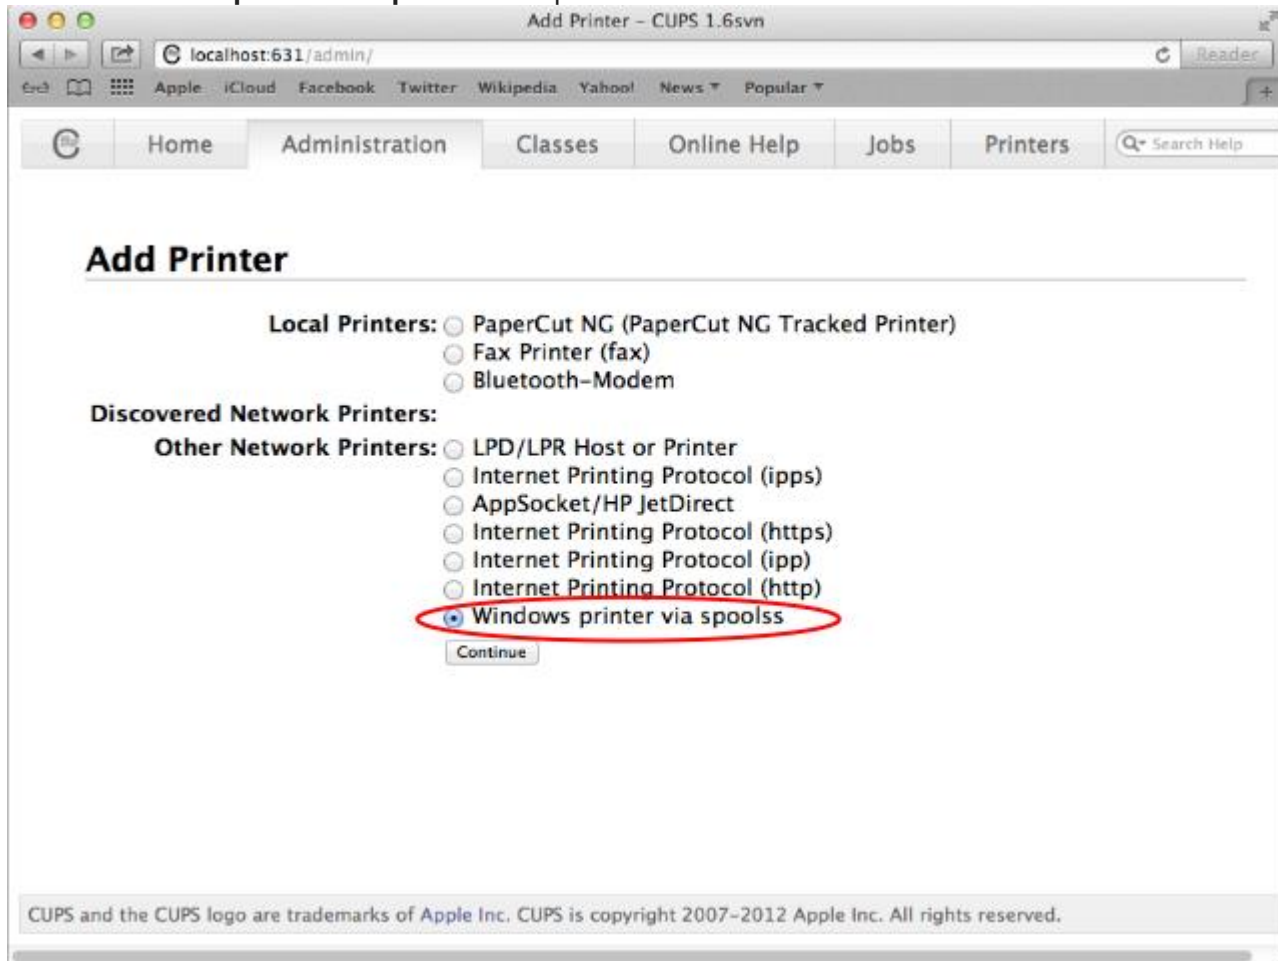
Add Printer - CUPS 1.6svn

localhost:631/admin/

Reader

Apple iCloud Facebook Twitter Wikipedia Yahoo! News Popular

Home Administration Classes Online Help Jobs Printers Search Help

Add Printer

Local Printers: PaperCut NG (PaperCut NG Tracked Printer)
Fax Printer (fax)
Bluetooth-Modem

Discovered Network Printers:

Other Network Printers: LPD/LPR Host or Printer
Internet Printing Protocol (ipps)
AppSocket/HP JetDirect
Internet Printing Protocol (https)
Internet Printing Protocol (ipp)
Internet Printing Protocol (http)
Windows printer via spoolss

Continue

CUPS and the CUPS logo are trademarks of Apple Inc. CUPS is copyright 2007-2012 Apple Inc. All rights reserved.